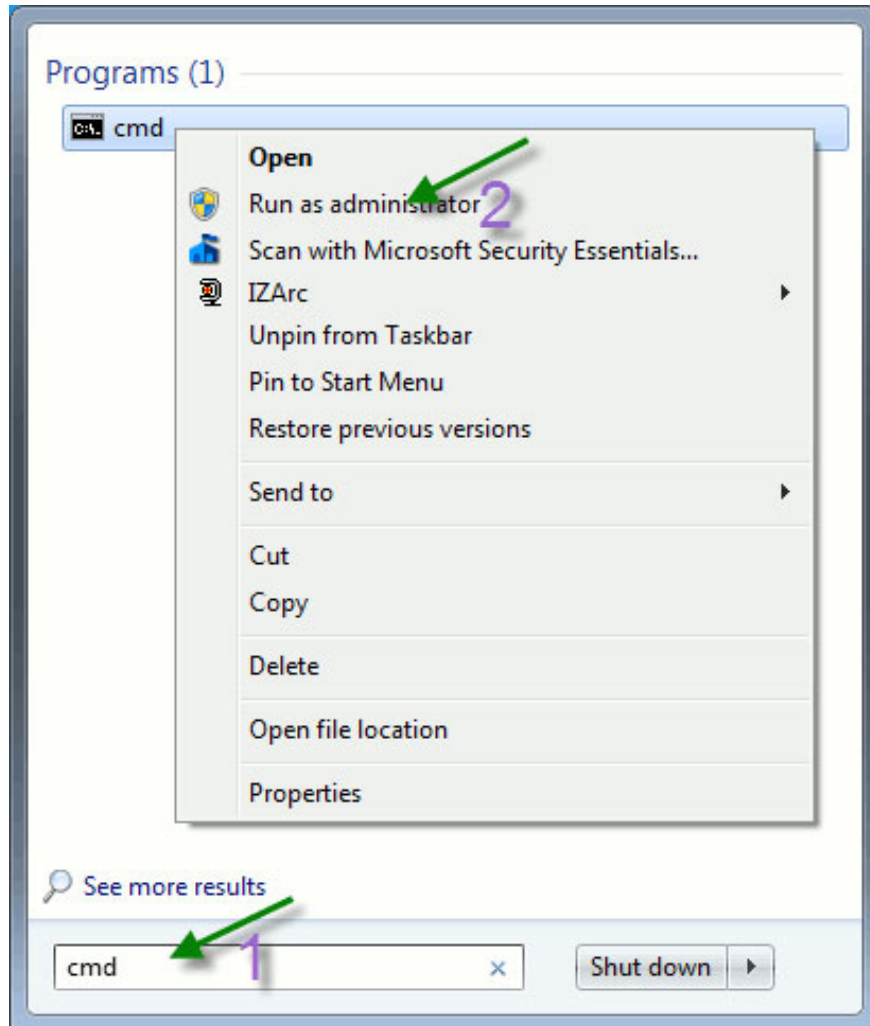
Programs (1)

cmd

Open
Run as administrator 2
Scan with Microsoft Security Essentials...
IZArc
Unpin from Taskbar
Pin to Start Menu
Restore previous versions

Send to

Cut
Copy

Delete

Open file location

Properties

See more results

cmd 1

Shut down